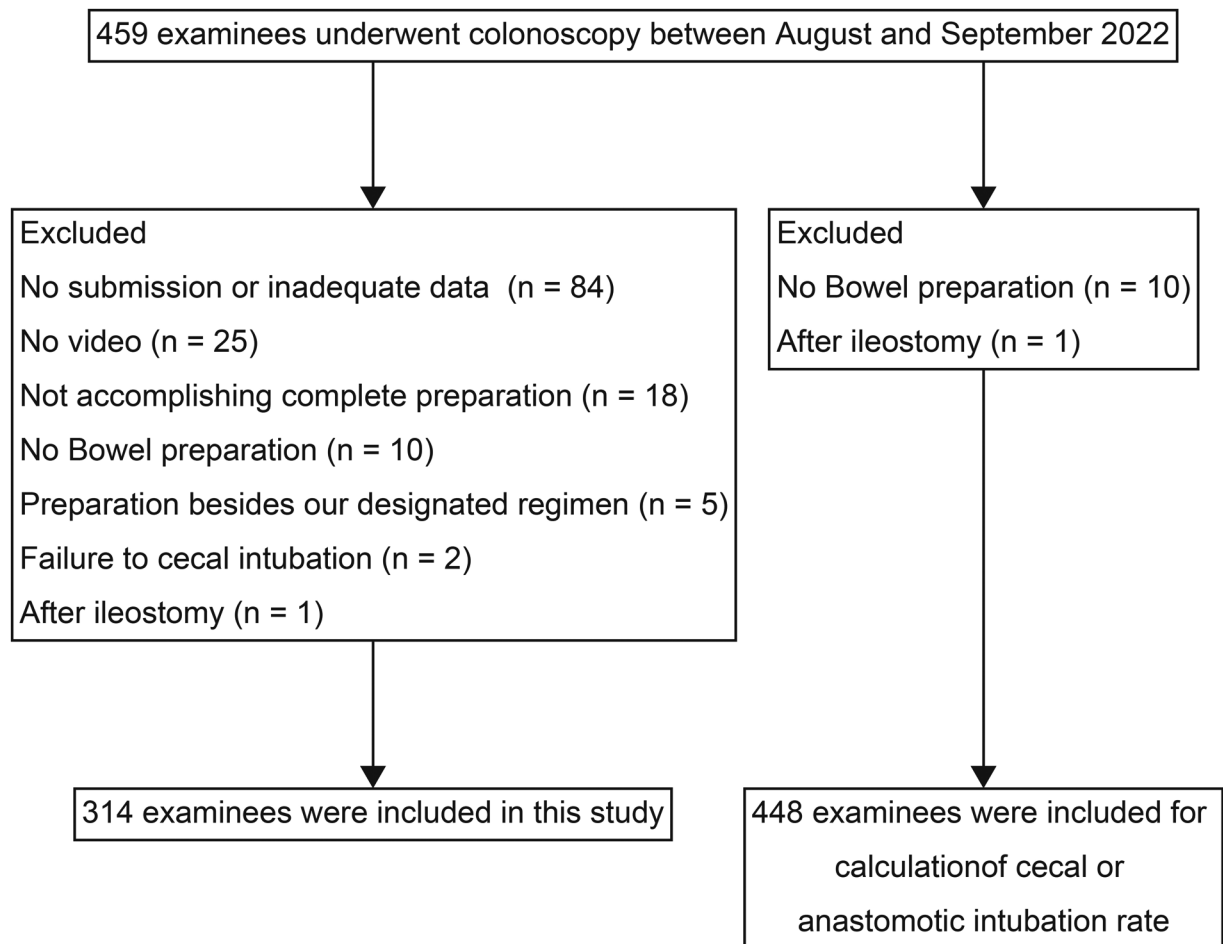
459 examinees underwent colonoscopy between August and September 2022

Excluded
No submission or inadequate data (n = 84)
No video (n = 25)
Not accomplishing complete preparation (n = 18)
No Bowel preparation (n = 10)
Preparation besides our designated regimen (n = 5)
Failure to cecal intubation (n = 2)
After ileostomy (n = 1)

Excluded
No Bowel preparation (n = 10)
After ileostomy (n = 1)

314 examinees were included in this study

448 examinees were included for calculationof cecal or anastomotic intubation rate